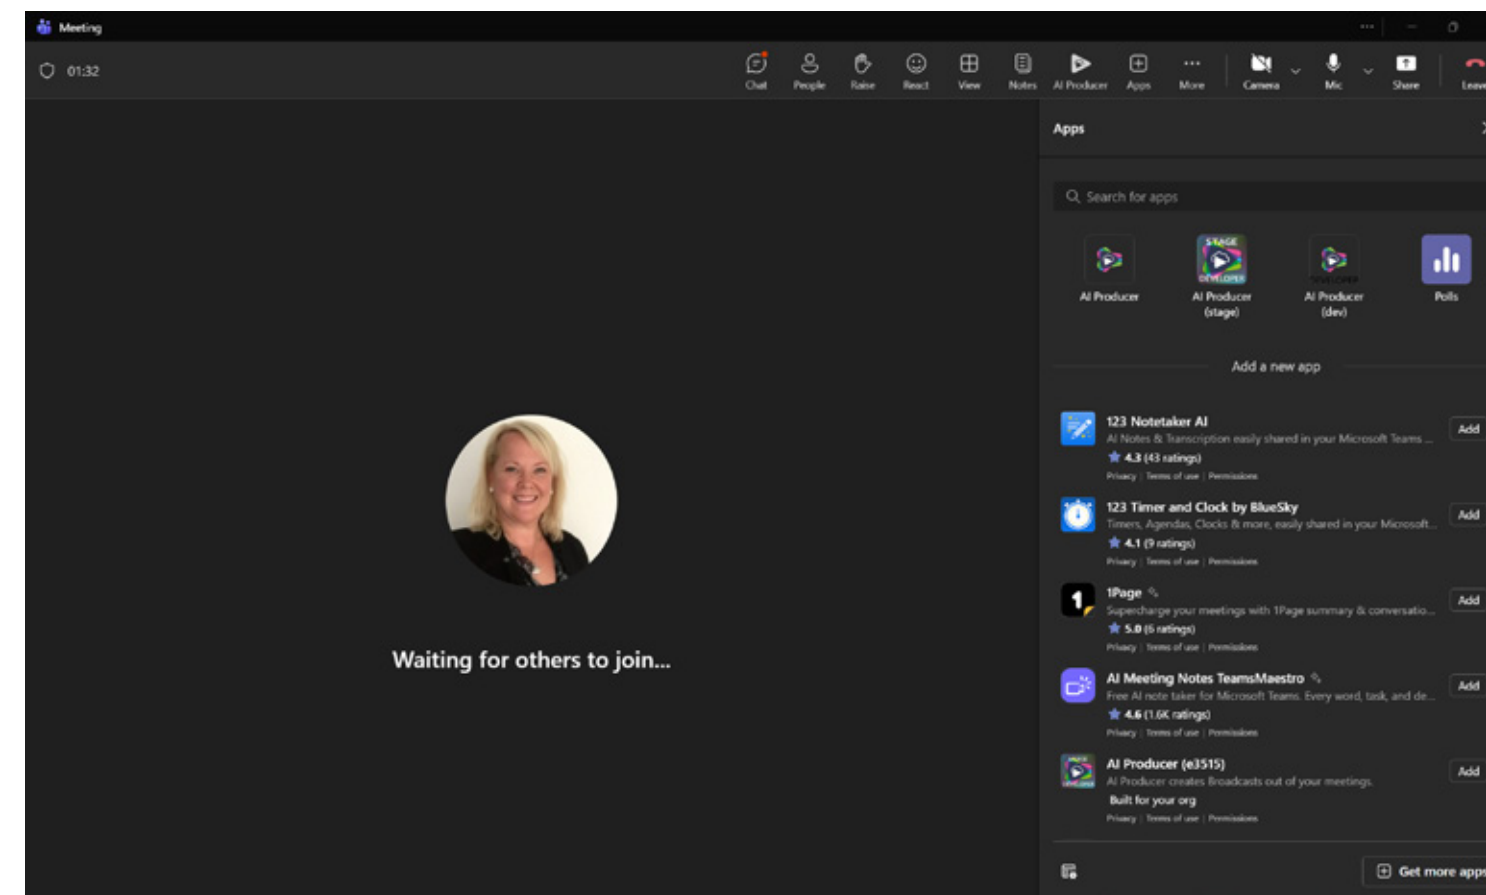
Meeting

01:32

Chat People Raise React View Notes AI Producer Apps More Camera Mic Share Leave

Waiting for others to join...

Apps

Search for apps

AI Producer
AI Producer (stage)
AI Producer (dev)
Polls

Add a new app

123 Notetaker AI
AI Notes & Transcription easily shared in your Microsoft Teams ...
4.3 (43 ratings)
Privacy | Terms of use | Permissions
Add

123 Timer and Clock by BlueSky
Timers, Agendas, Clocks & more, easily shared in your Microsoft...
4.1 (9 ratings)
Privacy | Terms of use | Permissions
Add

1Page
Supercharge your meetings with 1Page summary & conversatio...
5.0 (6 ratings)
Privacy | Terms of use | Permissions
Add

AI Meeting Notes TeamsMaestro
Free AI note taker for Microsoft Teams. Every word, task, and de...
4.6 (1.6K ratings)
Privacy | Terms of use | Permissions
Add

AI Producer (e3515)
AI Producer creates Broadcasts out of your meetings.
Built for your org
Privacy | Terms of use | Permissions
Add

Get more apps